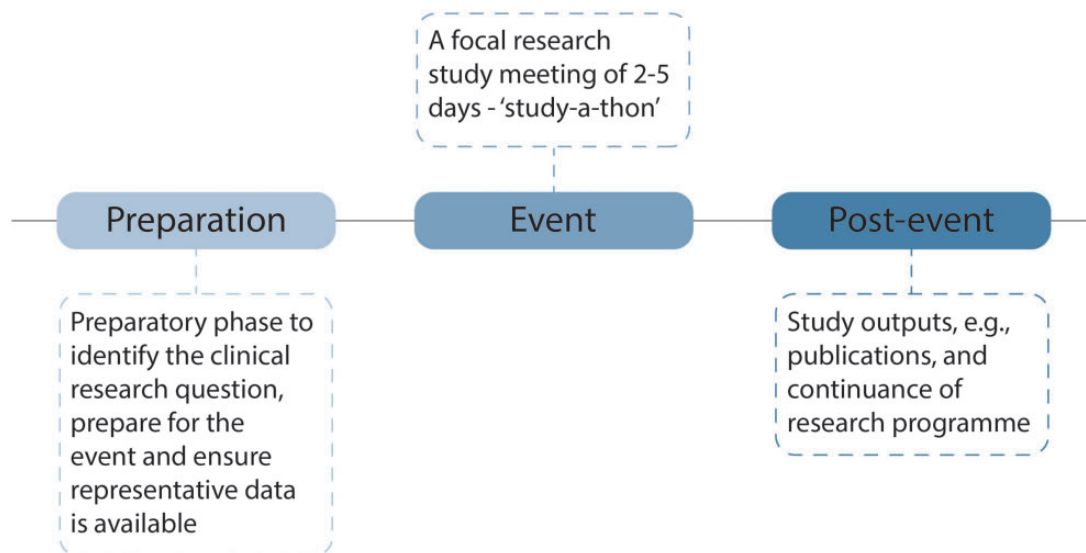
A focal research study meeting of 2-5 days - ‘study-a-thon’

Preparation

Event

Post-event

Preparatory phase to identify the clinical research question, prepare for the event and ensure representative data is available

Study outputs, e.g., publications, and continuance of research programme